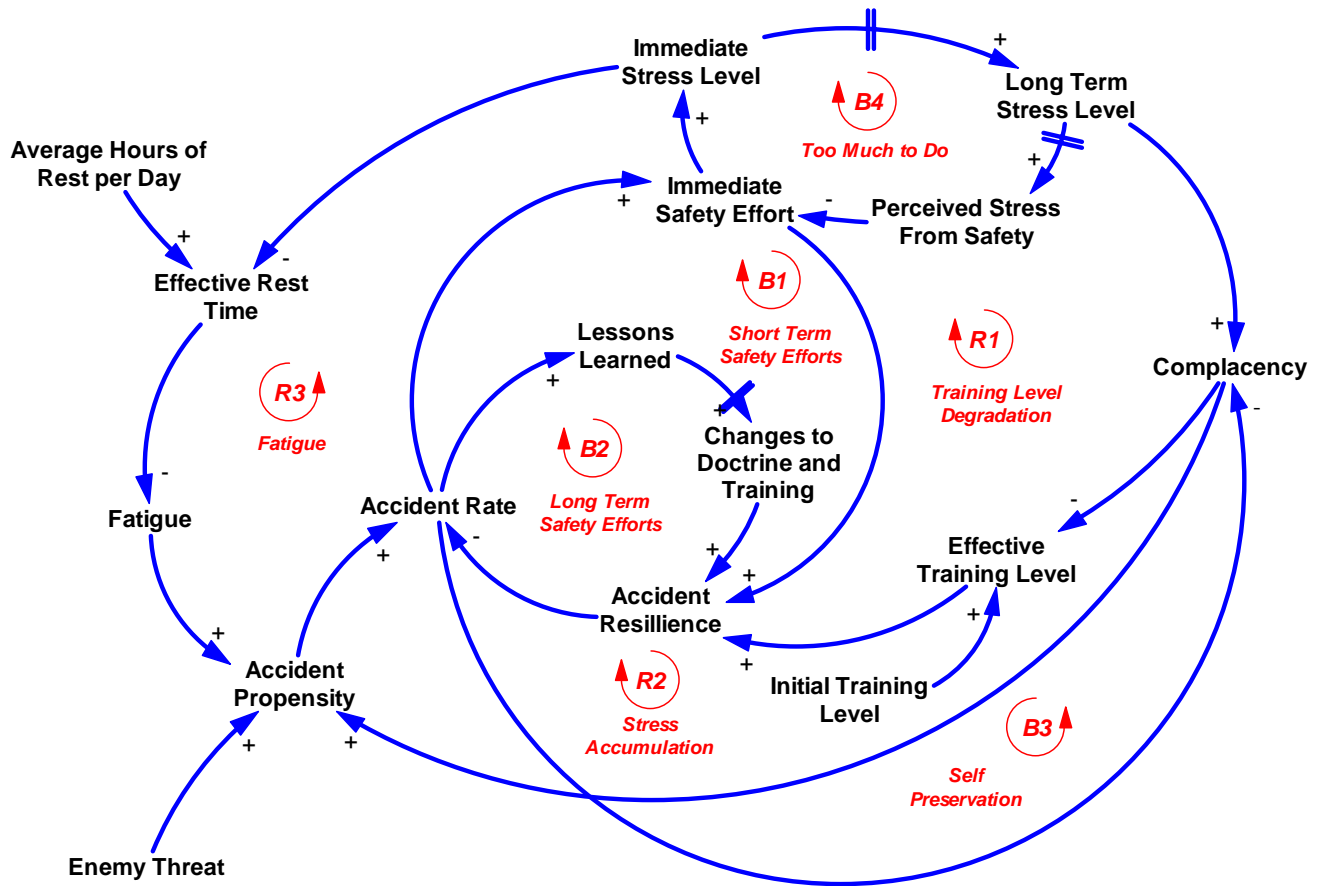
Immediate Stress Level

+

Long Term Stress Level

B4

Too Much to Do

Average Hours of Rest per Day

+

+

Immediate Safety Effort

-

Perceived Stress From Safety

+

-

Effective Rest Time

B1

Short Term Safety Efforts

Lessons Learned

R1

Training Level Degradation

+

Complacency

R3

Fatigue

+

+

Changes to Doctrine and Training

B2

Long Term Safety Efforts

-

-

Fatigue

Accident Rate

-

Effective Training Level

+

+

+

Accident Resillience

+

+

Accident Propensity

R2

Stress Accumulation

+

Initial Training Level

B3

Self Preservation

+

+

Enemy Threat